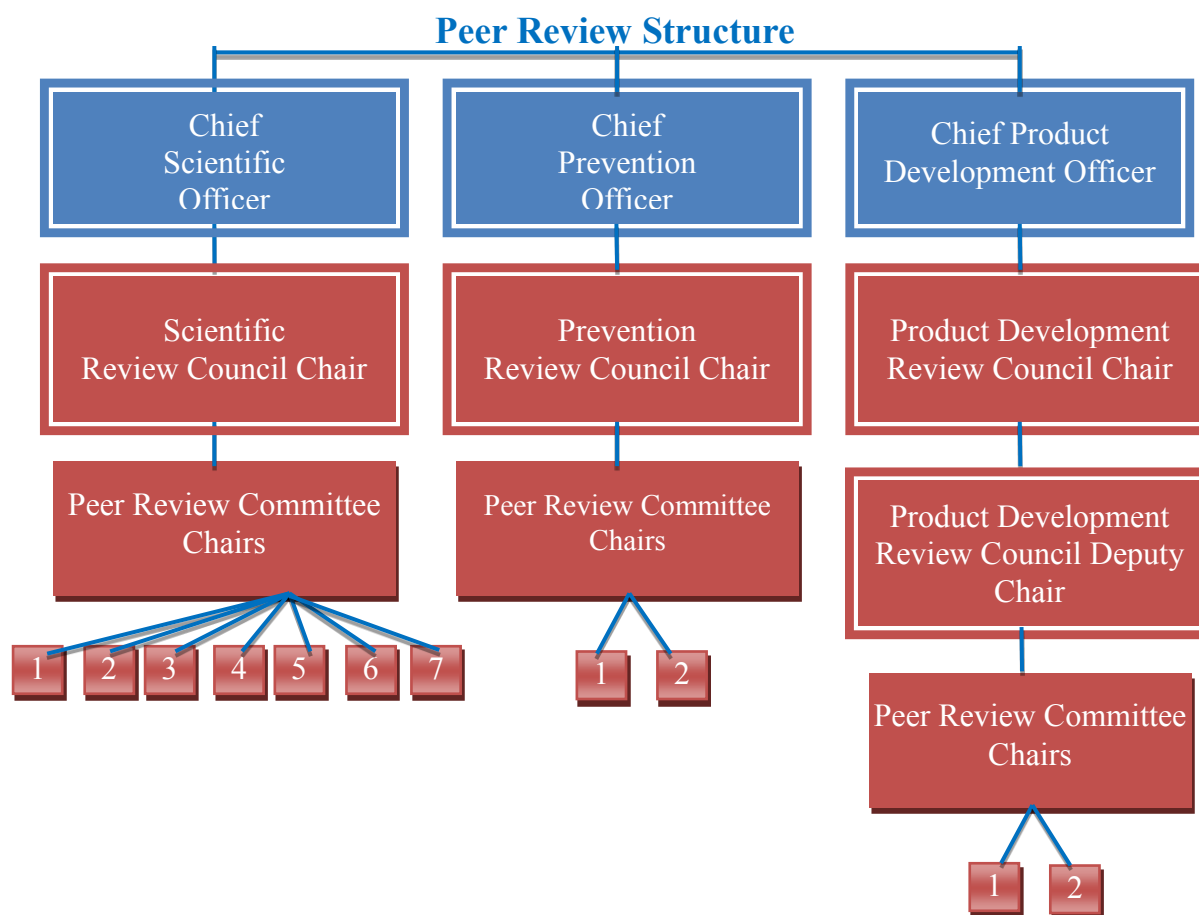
Peer Review Structure

Chief Scientific Officer

Scientific Review Council Chair

Peer Review Committee Chairs

1 2 3 4 5 6 7

Chief Prevention Officer

Prevention Review Council Chair

Peer Review Committee Chairs

1 2

Chief Product Development Officer

Product Development Review Council Chair

Product Development Review Council Deputy Chair

Peer Review Committee Chairs

1 2